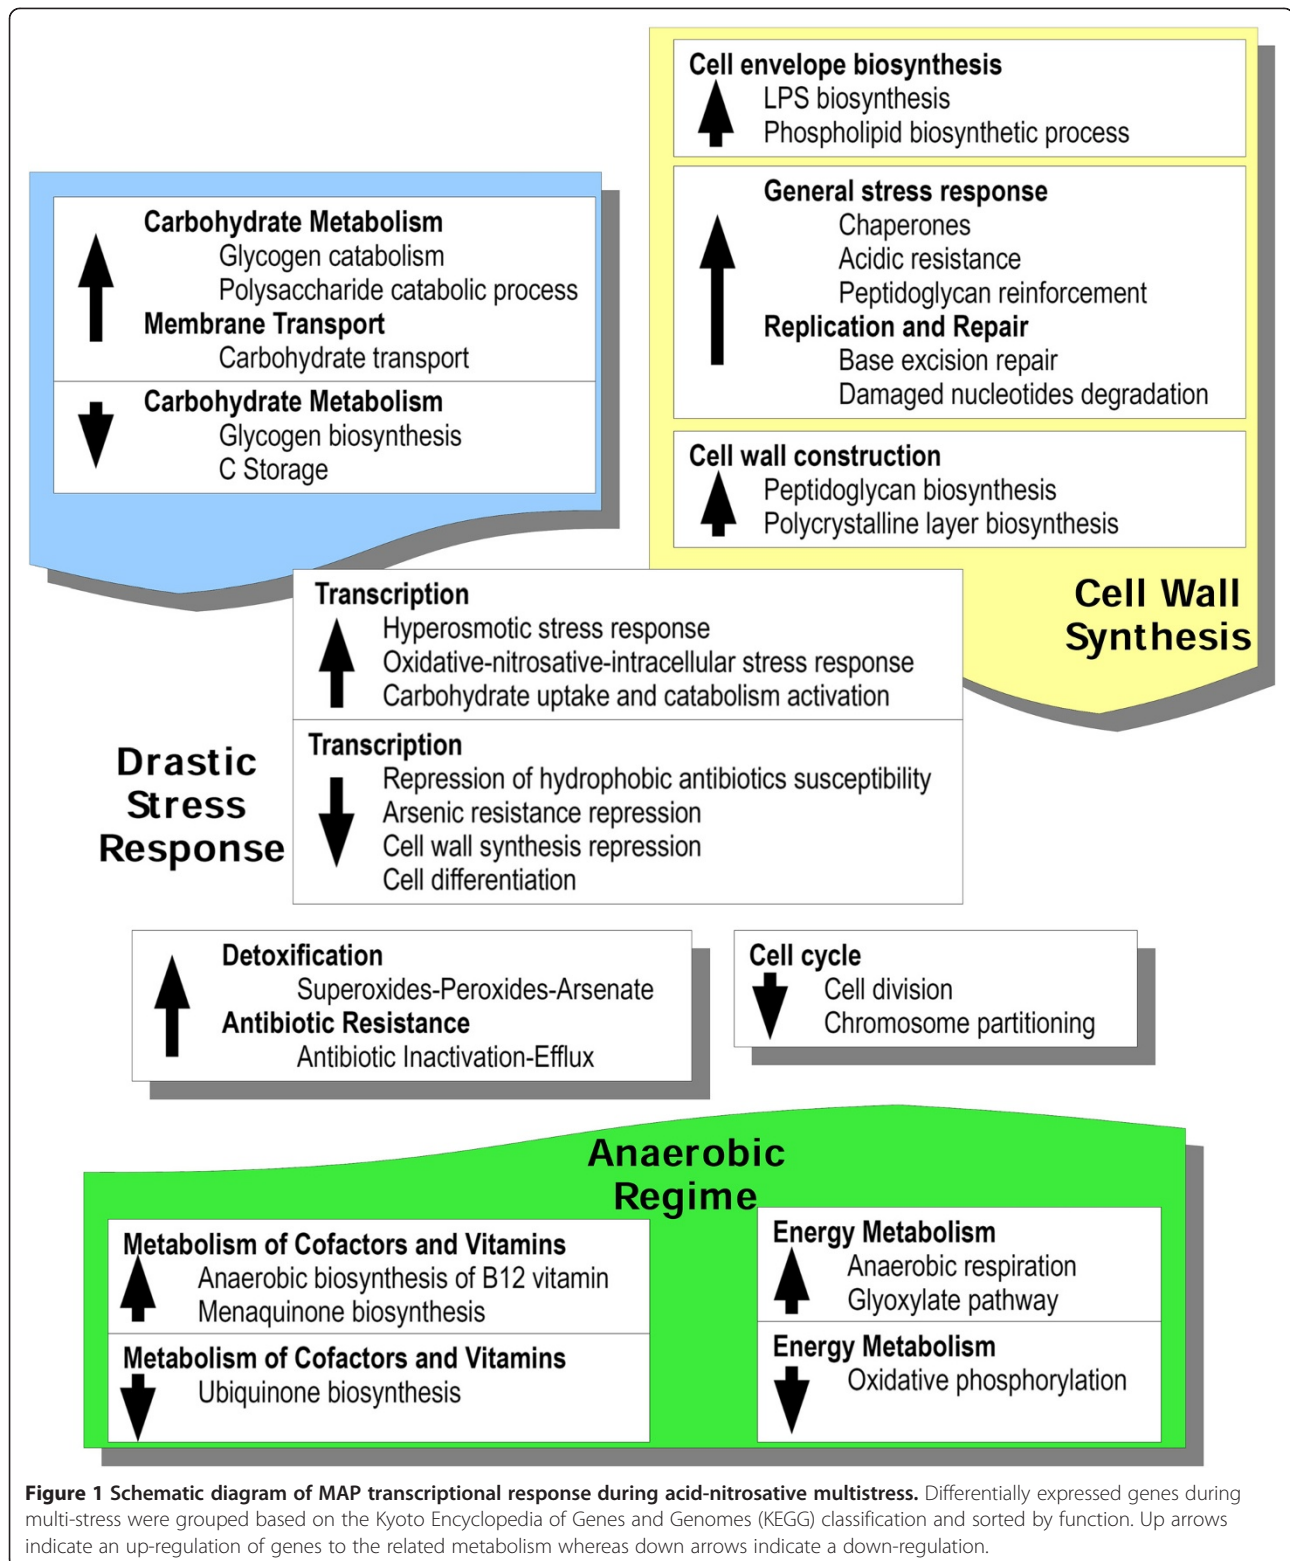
Carbohydrate Metabolism
Glycogen catabolism
Polysaccharide catabolic process
Membrane Transport
Carbohydrate transport

Carbohydrate Metabolism
Glycogen biosynthesis
C Storage

Cell envelope biosynthesis
LPS biosynthesis
Phospholipid biosynthetic process

General stress response
Chaperones
Acidic resistance
Peptidoglycan reinforcement
Replication and Repair
Base excision repair
Damaged nucleotides degradation

Cell wall construction
Peptidoglycan biosynthesis
Polycrystalline layer biosynthesis

Cell Wall Synthesis

Transcription
Hyperosmotic stress response
Oxidative-nitrosative-intracellular stress response
Carbohydrate uptake and catabolism activation

Drastic Stress Response

Transcription
Repression of hydrophobic antibiotics susceptibility
Arsenic resistance repression
Cell wall synthesis repression
Cell differentiation

Detoxification
Superoxides-Peroxides-Arsenate
Antibiotic Resistance
Antibiotic Inactivation-Efflux

Cell cycle
Cell division
Chromosome partitioning

Anaerobic Regime

Metabolism of Cofactors and Vitamins
Anaerobic biosynthesis of B12 vitamin
Menaquinone biosynthesis

Metabolism of Cofactors and Vitamins
Ubiquinone biosynthesis

Energy Metabolism
Anaerobic respiration
Glyoxylate pathway

Energy Metabolism
Oxidative phosphorylation

**Figure 1 Schematic diagram of MAP transcriptional response during acid-nitrosative multistress.** Differentially expressed genes during multi-stress were grouped based on the Kyoto Encyclopedia of Genes and Genomes (KEGG) classification and sorted by function. Up arrows indicate an up-regulation of genes to the related metabolism whereas down arrows indicate a down-regulation.